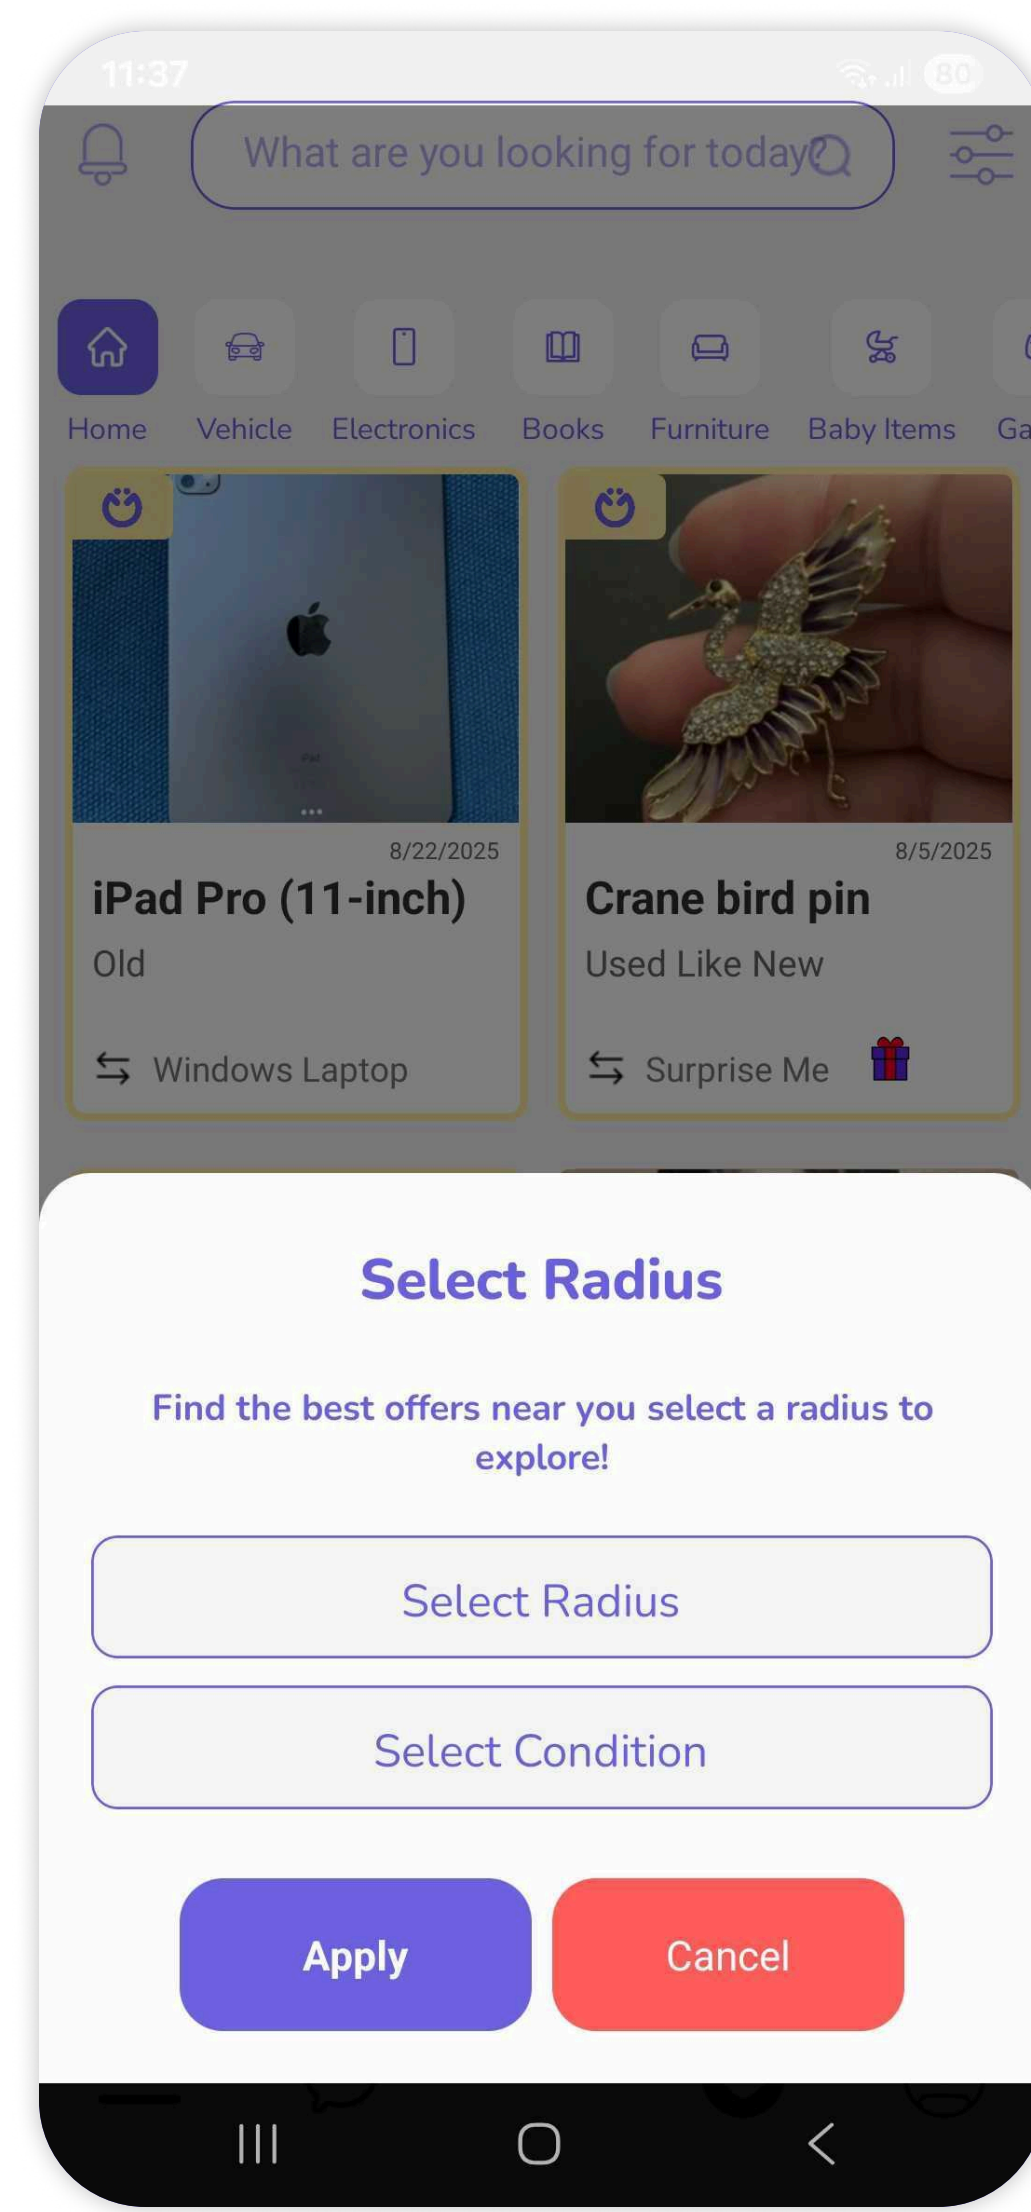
11:37

80

What are you looking for today

Home Vehicle Electronics Books Furniture Baby Items Ga

8/22/2025
iPad Pro (11-inch)
Old
Windows Laptop

8/5/2025
Crane bird pin
Used Like New
Surprise Me

Select Radius

Find the best offers near you select a radius to explore!

Select Radius

Select Condition

Apply

Cancel